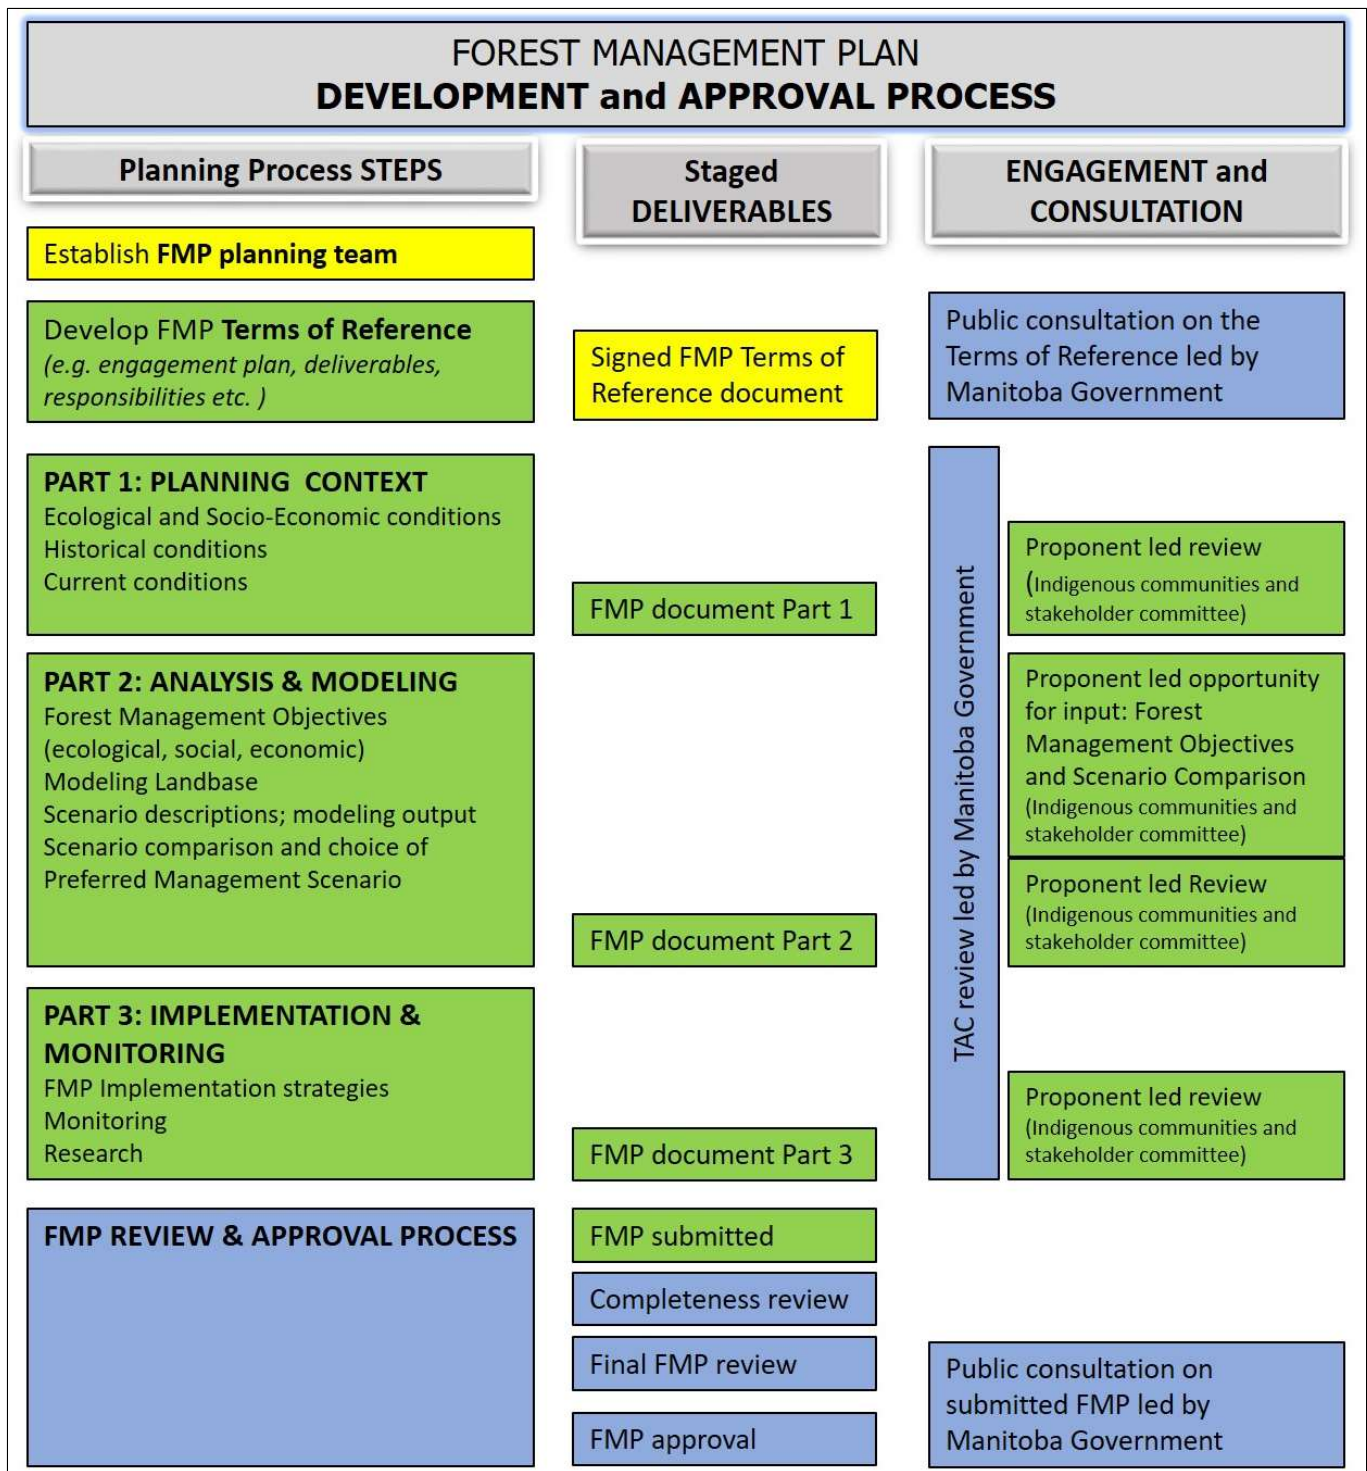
FOREST MANAGEMENT PLAN
DEVELOPMENT and APPROVAL PROCESS

Planning Process STEPS

Establish FMP planning team

Develop FMP Terms of Reference
(e.g. engagement plan, deliverables, responsibilities etc. )

PART 1: PLANNING CONTEXT
Ecological and Socio-Economic conditions
Historical conditions
Current conditions

PART 2: ANALYSIS & MODELING
Forest Management Objectives (ecological, social, economic)
Modeling Landbase
Scenario descriptions; modeling output
Scenario comparison and choice of Preferred Management Scenario

PART 3: IMPLEMENTATION & MONITORING
FMP Implementation strategies
Monitoring
Research

FMP REVIEW & APPROVAL PROCESS

Staged DELIVERABLES

Signed FMP Terms of Reference document

FMP document Part 1

FMP document Part 2

FMP document Part 3

FMP submitted

Completeness review

Final FMP review

FMP approval

ENGAGEMENT and CONSULTATION

Public consultation on the Terms of Reference led by Manitoba Government

TAC review led by Manitoba Government

Proponent led review
(Indigenous communities and stakeholder committee)

Proponent led opportunity for input: Forest Management Objectives and Scenario Comparison
(Indigenous communities and stakeholder committee)

Proponent led Review
(Indigenous communities and stakeholder committee)

Proponent led review
(Indigenous communities and stakeholder committee)

Public consultation on submitted FMP led by Manitoba Government